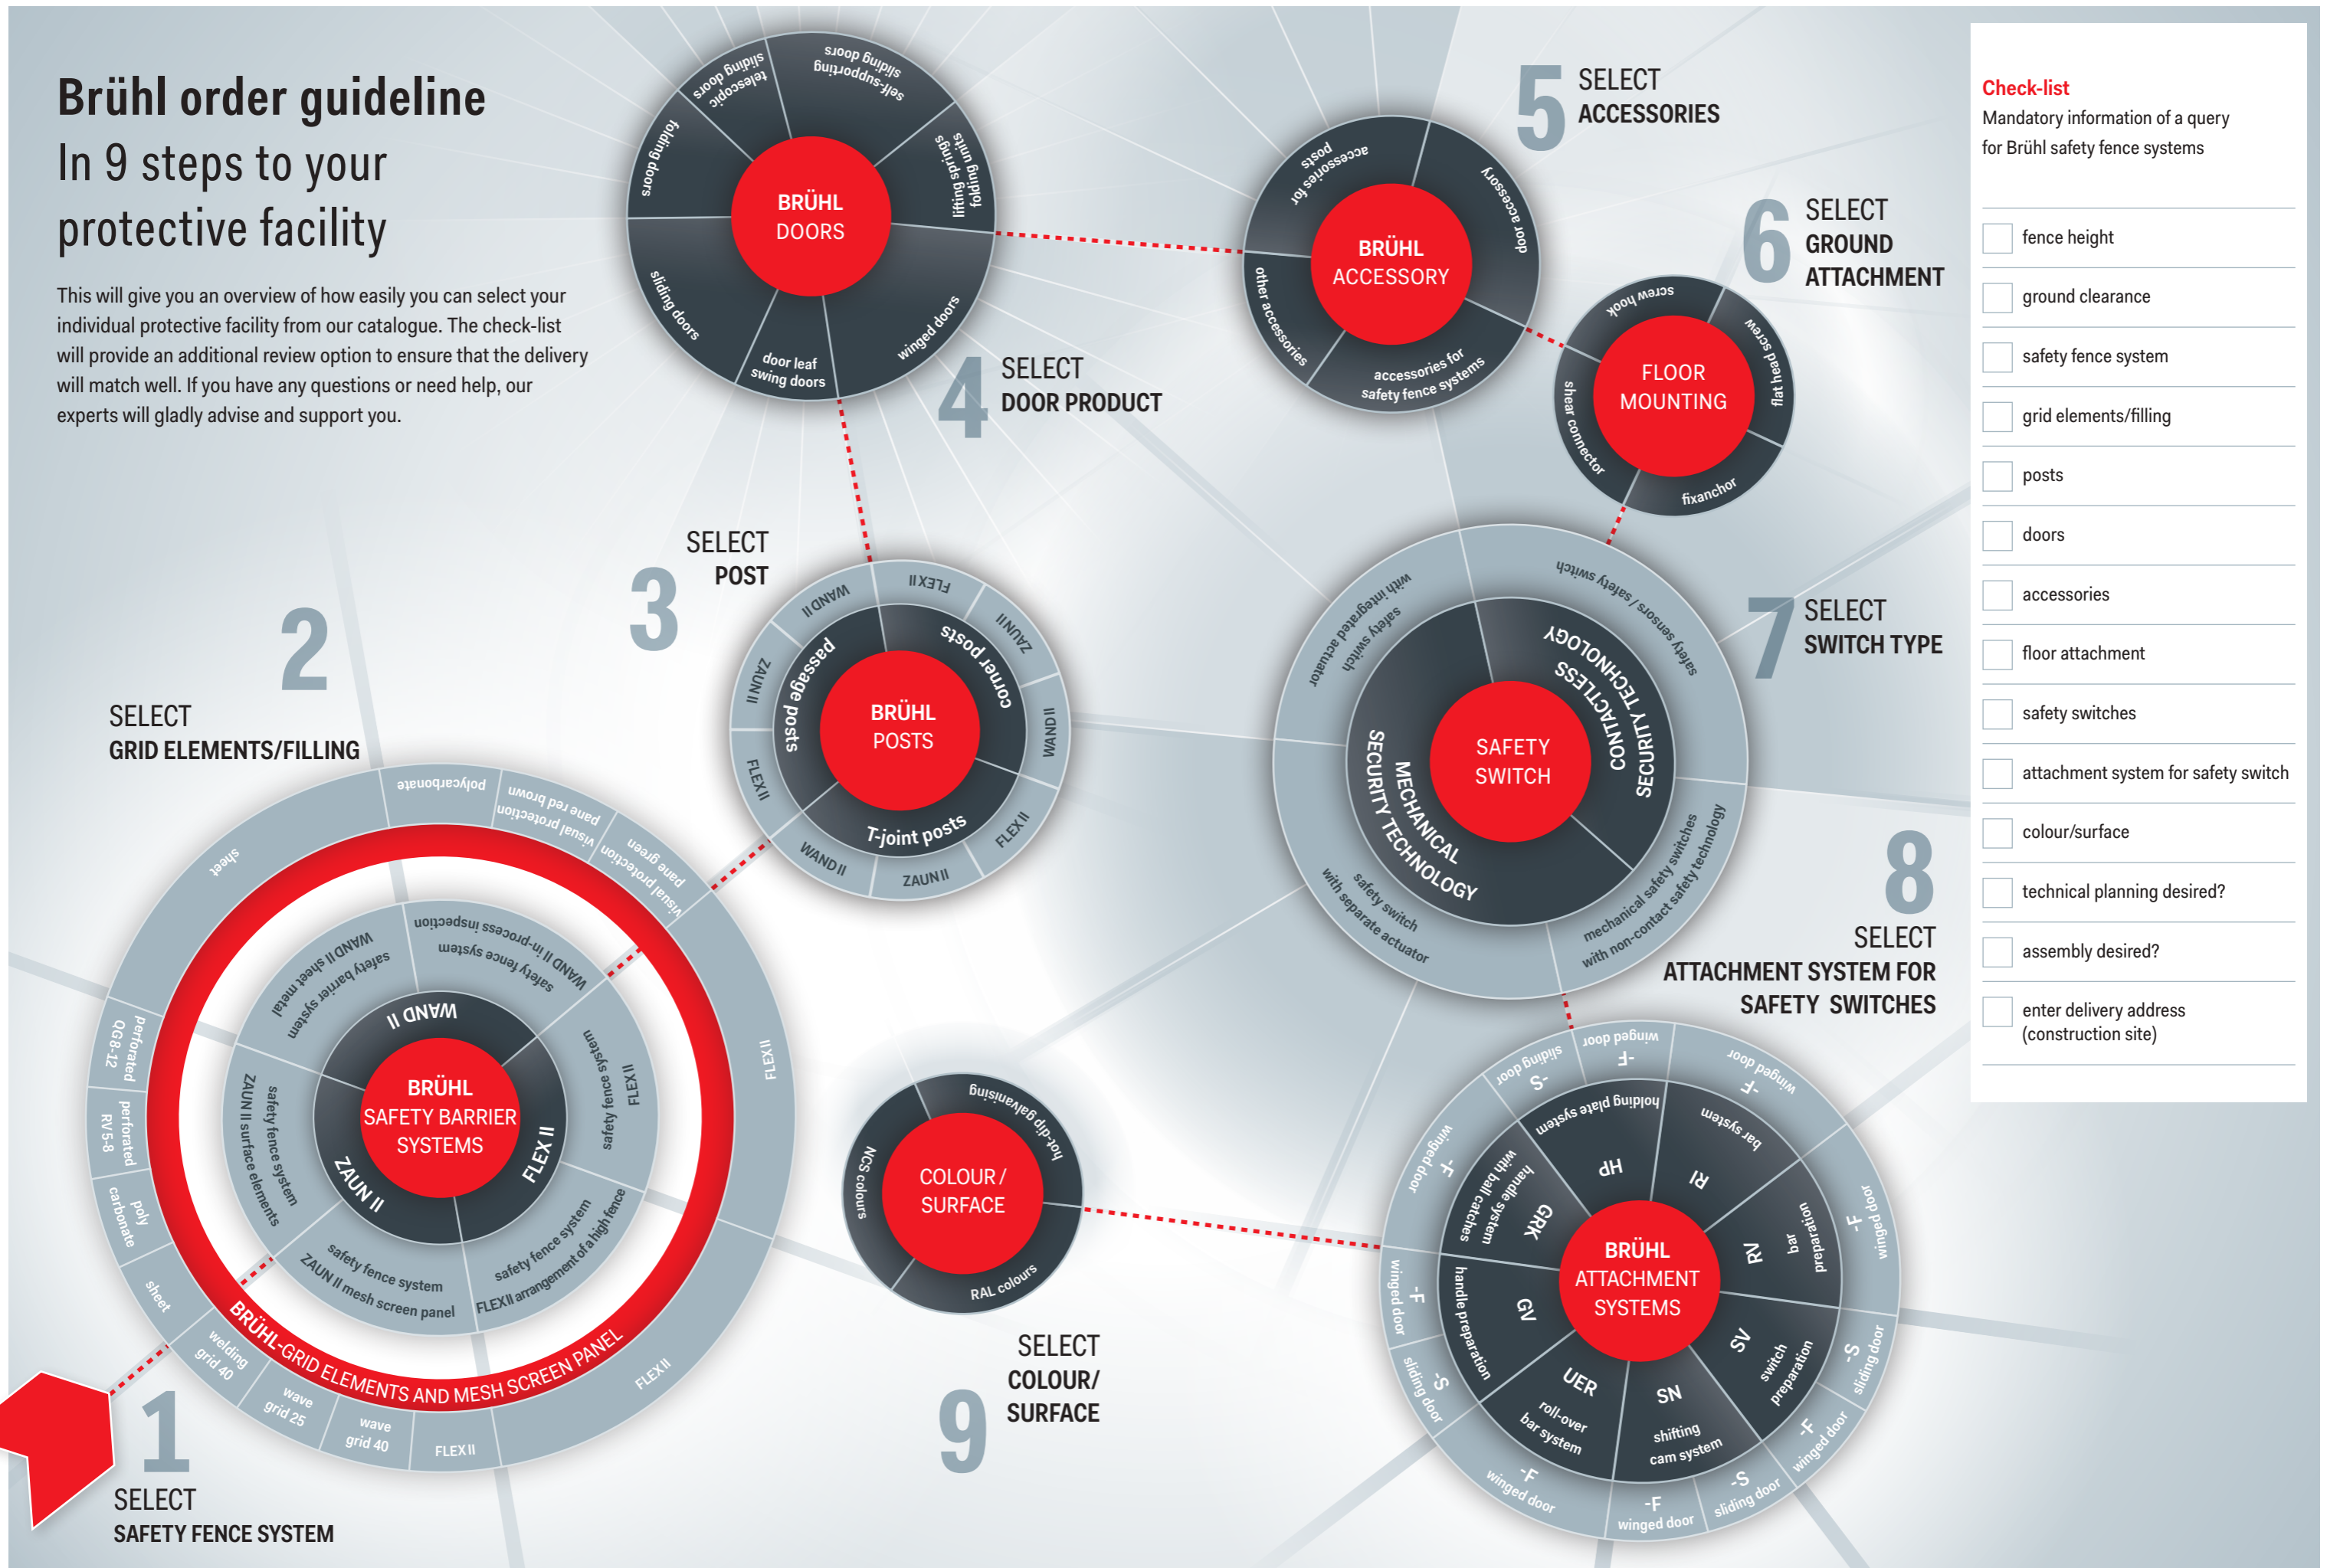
Brühl order guideline
In 9 steps to your protective facility

This will give you an overview of how easily you can select your individual protective facility from our catalogue. The check-list will provide an additional review option to ensure that the delivery will match well. If you have any questions or need help, our experts will gladly advise and support you.

BRÜHL DOORS
folding doors
sliding doors telescopic
sliding doors self-supporting
lifting sliding units
winged doors
door leaf swing doors
sliding doors

4 SELECT DOOR PRODUCT

BRÜHL ACCESSORY
accessories for posts
door accessory
accessories for safety fence systems
other accessories

5 SELECT ACCESSORIES

6 SELECT GROUND ATTACHMENT

FLOOR MOUNTING
screw hook
flat head screw
fixanchor
shear connector

3 SELECT POST

BRÜHL POSTS
FLEX II
ZAUN II
WAND II
FLEX II
ZAUN II
WAND II
FLEX II
ZAUN II
WAND II
corner posts
T-joint posts
passage posts

7 SELECT SWITCH TYPE

SAFETY SWITCH
CONTACTLESS SECURITY TECHNOLOGY
MECHANICAL SECURITY TECHNOLOGY
safety sensors / safety switch
safety switch with integrated actuator
safety switch with separate actuator
mechanical safety switches with non-contact safety technology

2 SELECT GRID ELEMENTS/FILLING

BRÜHL SAFETY BARRIER SYSTEMS
WAND II
FLEX II
ZAUN II
safety barrier system WAND II sheet metal
WAND II in-process inspection safety fence system
safety fence system FLEX II
safety fence system FLEX II arrangement of a high fence
safety fence system ZAUN II mesh screen panel
safety fence system ZAUN II surface elements
BRÜHL-GRID ELEMENTS AND MESH SCREEN PANEL
polycarbonate
pane red brown visual protection
pane green visual protection
sheet
FLEX II
FLEX II
FLEX II
wave grid 40
wave grid 25
welding grid 40
sheet
poly carbonate
perforated RV 5-8
perforated QG 8-12

8 SELECT ATTACHMENT SYSTEM FOR SAFETY SWITCHES

BRÜHL ATTACHMENT SYSTEMS
HP
RI
RV
SV
SN
UER
GV
GRK
holding plate system
bar system
bar preparation
switch preparation
shifting cam system
roll-over bar system
handle preparation
with ball catches handle system
-F winged door
-S sliding door
-F winged door
-F winged door
-S sliding door
-F winged door
-S sliding door
-F winged door
-F winged door
-S sliding door
-F winged door
-F winged door

COLOUR / SURFACE
hot-dip galvanising
RAL colours
NCS colours

9 SELECT COLOUR/ SURFACE

1 SELECT SAFETY FENCE SYSTEM

Check-list
Mandatory information of a query for Brühl safety fence systems

fence height
ground clearance
safety fence system
grid elements/filling
posts
doors
accessories
floor attachment
safety switches
attachment system for safety switch
colour/surface
technical planning desired?
assembly desired?
enter delivery address (construction site)